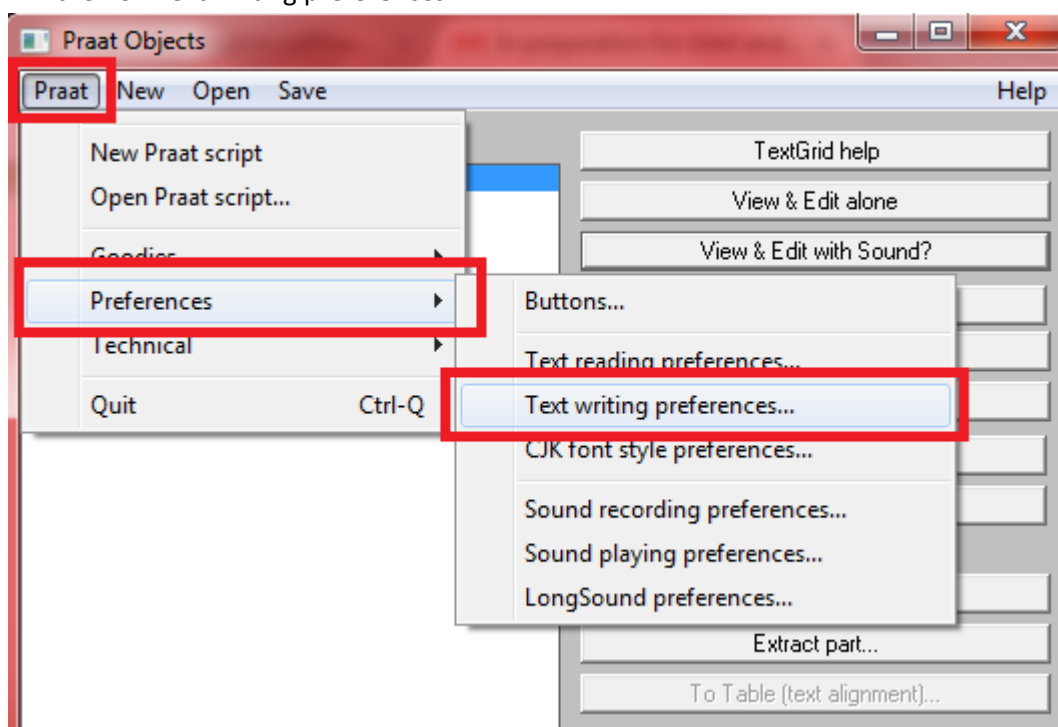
Praat Objects

Praat New Open Save Help

New Praat script
Open Praat script...
Goodies
Preferences
Technical
Quit Ctrl-Q

Buttons...
Text reading preferences...
Text writing preferences...
CJK font style preferences...
Sound recording preferences...
Sound playing preferences...
LongSound preferences...

TextGrid help
View & Edit alone
View & Edit with Sound?
Extract part...
To Table (text alignment)...